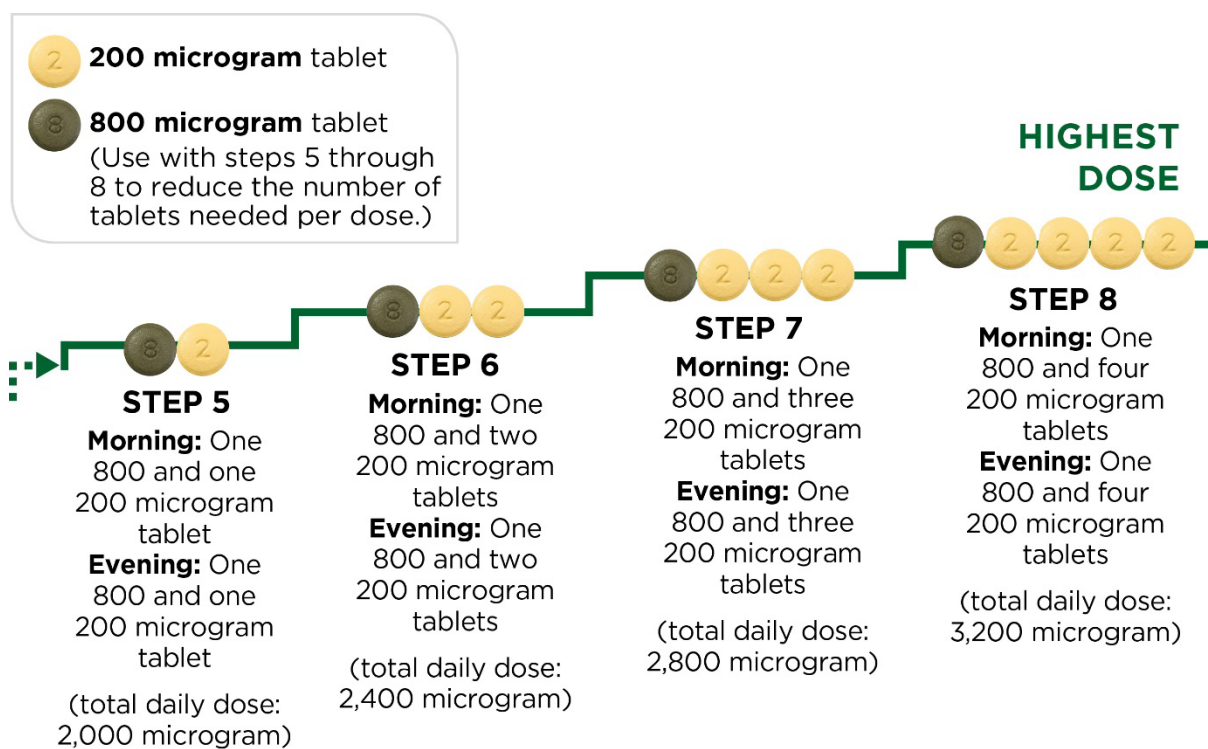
2 **200 microgram** tablet

8 **800 microgram** tablet (Use with steps 5 through 8 to reduce the number of tablets needed per dose.)

HIGHEST DOSE

8 2

STEP 5

**Morning:** One 800 and one 200 microgram tablet

**Evening:** One 800 and one 200 microgram tablet

(total daily dose: 2,000 microgram)

8 2 2

STEP 6

**Morning:** One 800 and two 200 microgram tablets

**Evening:** One 800 and two 200 microgram tablets

(total daily dose: 2,400 microgram)

8 2 2 2

STEP 7

**Morning:** One 800 and three 200 microgram tablets

**Evening:** One 800 and three 200 microgram tablets

(total daily dose: 2,800 microgram)

8 2 2 2 2

STEP 8

**Morning:** One 800 and four 200 microgram tablets

**Evening:** One 800 and four 200 microgram tablets

(total daily dose: 3,200 microgram)